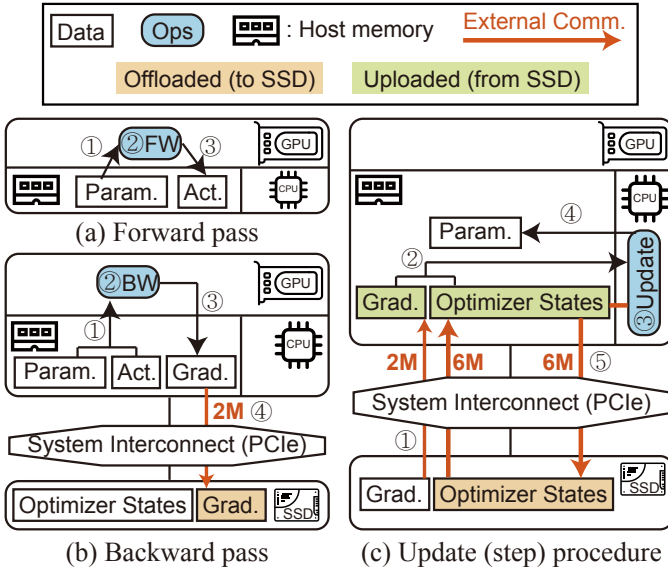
Data
Ops
: Host memory
External Comm.
Offloaded (to SSD)
Uploaded (from SSD)

①
②FW
③
GPU
Param.
Act.
CPU
(a) Forward pass

②BW
③
GPU
①
CPU
Param.
Act.
Grad.
2M ④
System Interconnect (PCIe)
Optimizer States
Grad.
SSD
(b) Backward pass

GPU
CPU
④
Param.
②
Update ③
Grad.
Optimizer States
2M
6M
6M ⑤
System Interconnect (PCIe)
①
Grad.
Optimizer States
SSD
(c) Update (step) procedure